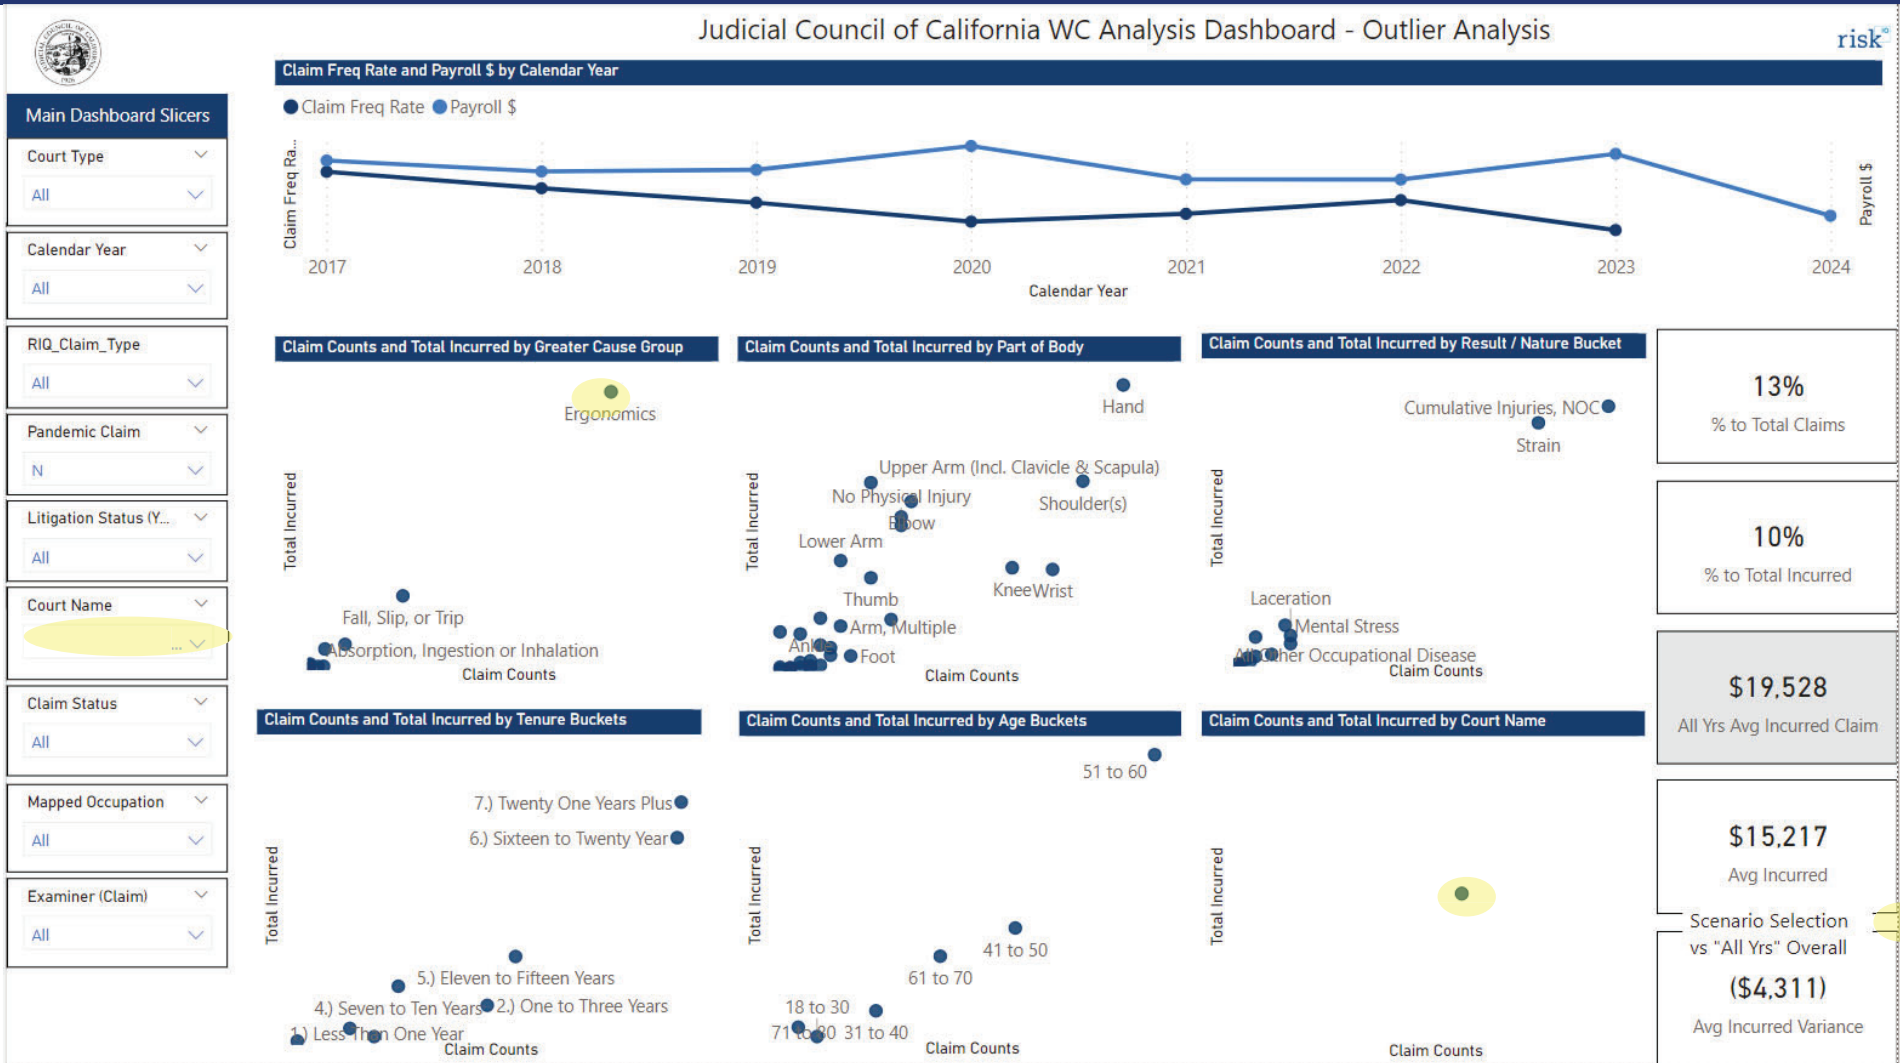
Judicial Council of California WC Analysis Dashboard - Outlier Analysis

risk

Main Dashboard Slicers

Court Type
All

Calendar Year
All

RIQ_Claim_Type
All

Pandemic Claim
N

Litigation Status (Y...
All

Court Name
...

Claim Status
All

Mapped Occupation
All

Examiner (Claim)
All

Claim Freq Rate and Payroll $ by Calendar Year

Claim Freq Rate Payroll $

Claim Freq Ra...

Payroll $

2017 2018 2019 2020 2021 2022 2023 2024

Calendar Year

Claim Counts and Total Incurred by Greater Cause Group

Ergonomics

Fall, Slip, or Trip

Absorption, Ingestion or Inhalation

Total Incurred

Claim Counts

Claim Counts and Total Incurred by Part of Body

Hand

Upper Arm (Incl. Clavicle & Scapula)

No Physical Injury

Shoulder(s)

Elbow

Lower Arm

Thumb

KneeWrist

Arm, Multiple

Ankle

Foot

Total Incurred

Claim Counts

Claim Counts and Total Incurred by Result / Nature Bucket

Cumulative Injuries, NOC

Strain

Laceration

Mental Stress

All Other Occupational Disease

Total Incurred

Claim Counts

13%
% to Total Claims

10%
% to Total Incurred

$19,528
All Yrs Avg Incurred Claim

$15,217
Avg Incurred

Scenario Selection vs "All Yrs" Overall

($4,311)
Avg Incurred Variance

Claim Counts and Total Incurred by Tenure Buckets

7.) Twenty One Years Plus

6.) Sixteen to Twenty Year

5.) Eleven to Fifteen Years

4.) Seven to Ten Years

2.) One to Three Years

1.) Less Than One Year

Total Incurred

Claim Counts

Claim Counts and Total Incurred by Age Buckets

51 to 60

41 to 50

61 to 70

18 to 30

71 to 80

31 to 40

Total Incurred

Claim Counts

Claim Counts and Total Incurred by Court Name

Total Incurred

Claim Counts